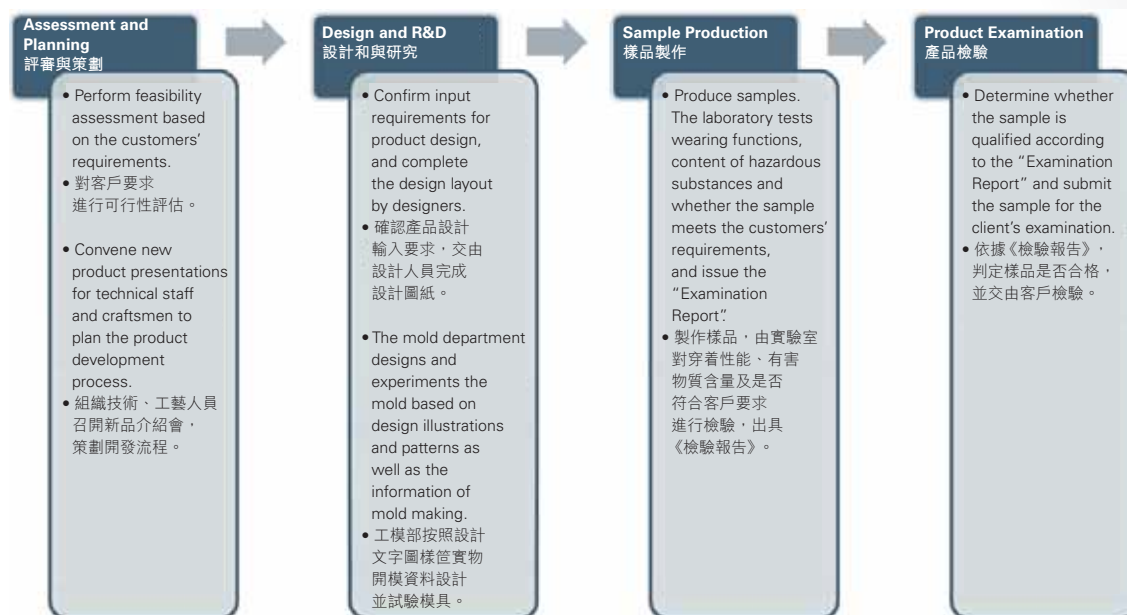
Assessment and Planning
評審與策劃

• Perform feasibility assessment based on the customers' requirements.
• 對客戶要求進行可行性評估。

• Convene new product presentations for technical staff and craftsmen to plan the product development process.
• 組織技術、工藝人員召開新品介紹會，策劃開發流程。

Design and R&D
設計和與研究

• Confirm input requirements for product design, and complete the design layout by designers.
• 確認產品設計輸入要求，交由設計人員完成設計圖紙。

• The mold department designs and experiments the mold based on design illustrations and patterns as well as the information of mold making.
• 工模部按照設計文字圖樣筐實物開模資料設計並試驗模具。

Sample Production
樣品製作

• Produce samples. The laboratory tests wearing functions, content of hazardous substances and whether the sample meets the customers' requirements, and issue the "Examination Report".
• 製作樣品，由實驗室對穿着性能、有害物質含量及是否符合客戶要求進行檢驗，出具《檢驗報告》。

Product Examination
產品檢驗

• Determine whether the sample is qualified according to the "Examination Report" and submit the sample for the client's examination.
• 依據《檢驗報告》，判定樣品是否合格，並交由客戶檢驗。